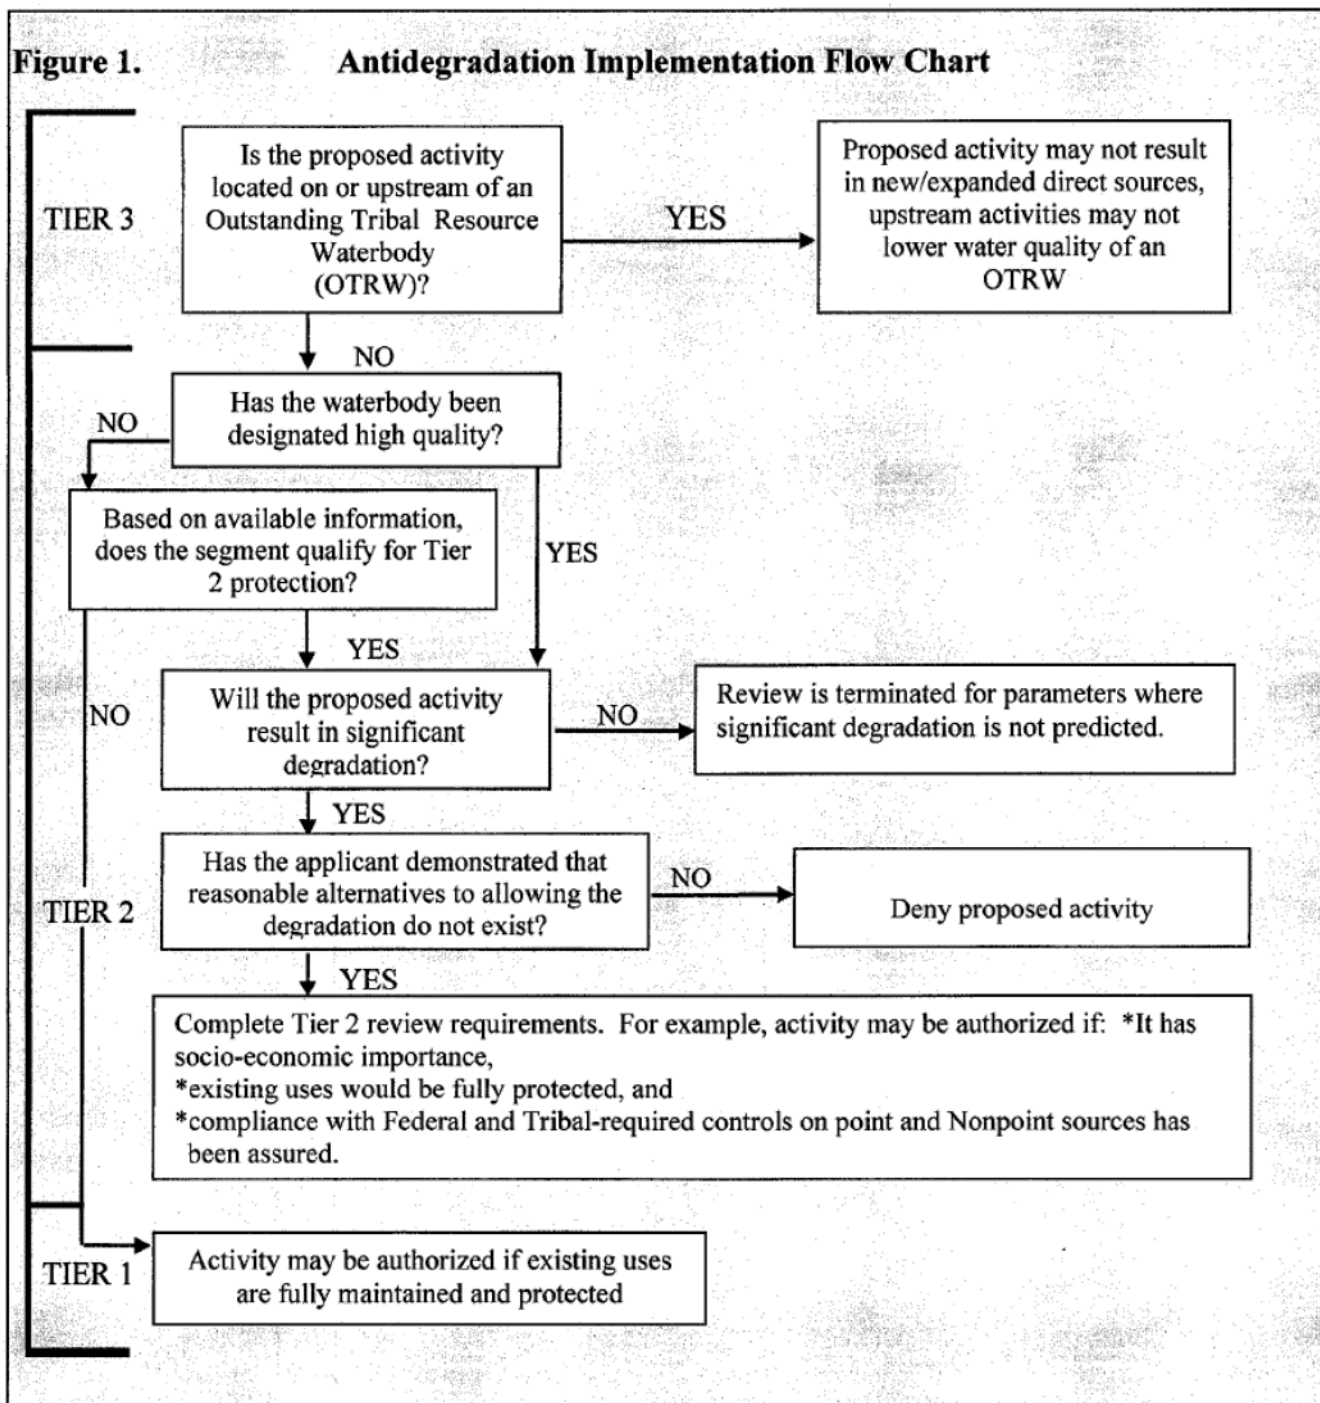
Figure 1. Antidegradation Implementation Flow Chart

TIER 3

Is the proposed activity located on or upstream of an Outstanding Tribal Resource Waterbody (OTRW)?

YES

Proposed activity may not result in new/expanded direct sources, upstream activities may not lower water quality of an OTRW

NO

Has the waterbody been designated high quality?

NO

Based on available information, does the segment qualify for Tier 2 protection?

YES

YES

NO

Will the proposed activity result in significant degradation?

NO

Review is terminated for parameters where significant degradation is not predicted.

YES

Has the applicant demonstrated that reasonable alternatives to allowing the degradation do not exist?

NO

Deny proposed activity

TIER 2

YES

Complete Tier 2 review requirements. For example, activity may be authorized if: *It has socio-economic importance,
*existing uses would be fully protected, and
*compliance with Federal and Tribal-required controls on point and Nonpoint sources has been assured.

TIER 1

Activity may be authorized if existing uses are fully maintained and protected